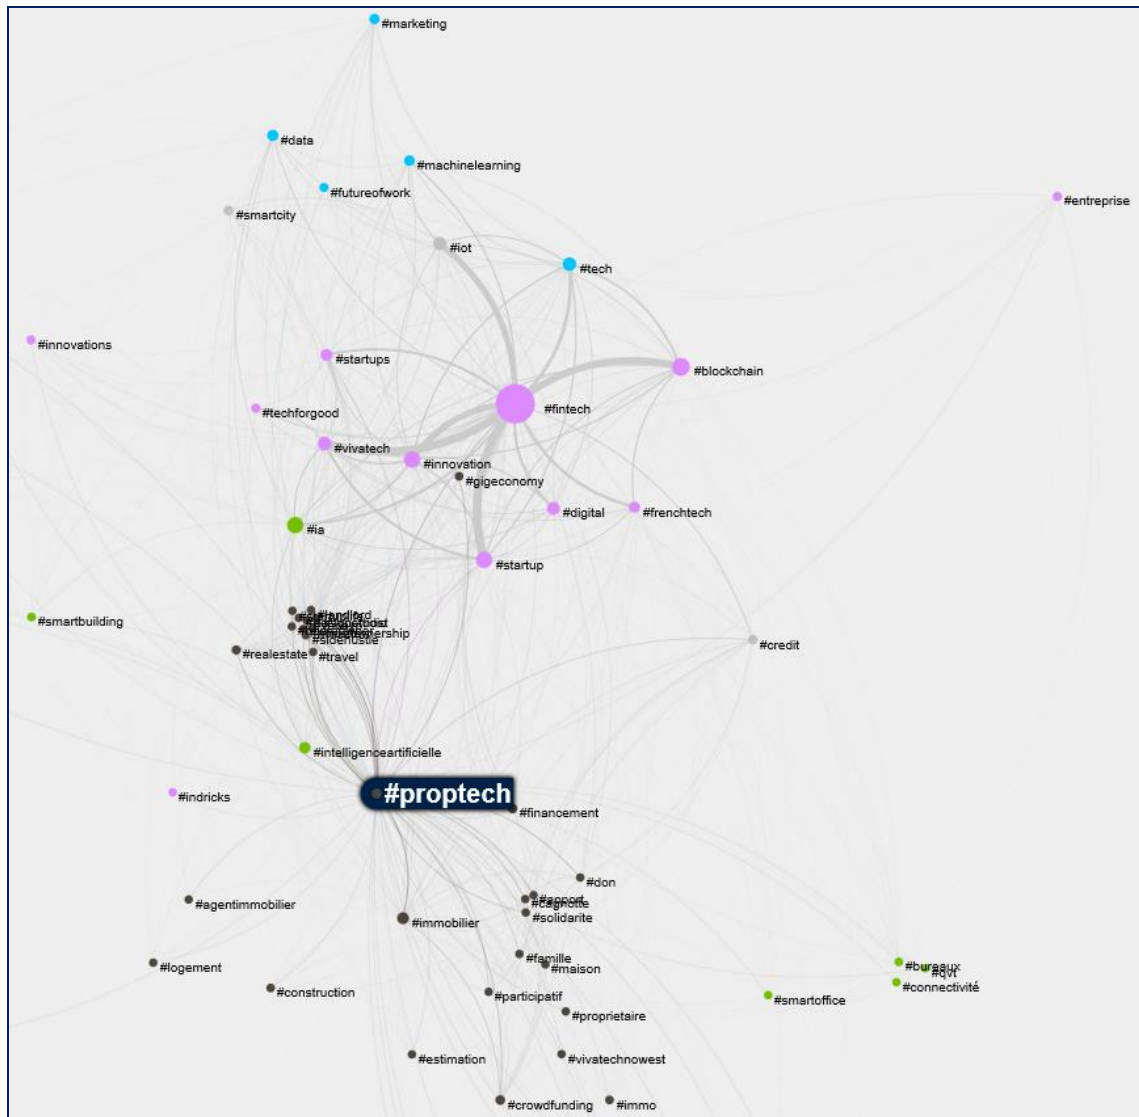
#marketing
#data
#machinelearning
#futureofwork
#smartcity
#entreprise
#iot
#tech
#innovations
#startups
#blockchain
#fintech
#techforgood
#vivatech
#innovation
#gigeconomy
#digital
#frenchtech
#ia
#startup
#smartbuilding
#landlord
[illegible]
#realestate
#travel
#credit
#intelligenceartificielle
#proptech
#indricks
#financement
#don
#agentimmobilier
#cagnotte
#solidarite
#immobilier
#famille
#maison
#logement
#bureaux
#qvt
#connectivité
#construction
#participatif
#smartoffice
#proprietaire
#estimation
#vivatechnowest
#crowdfunding
#immo